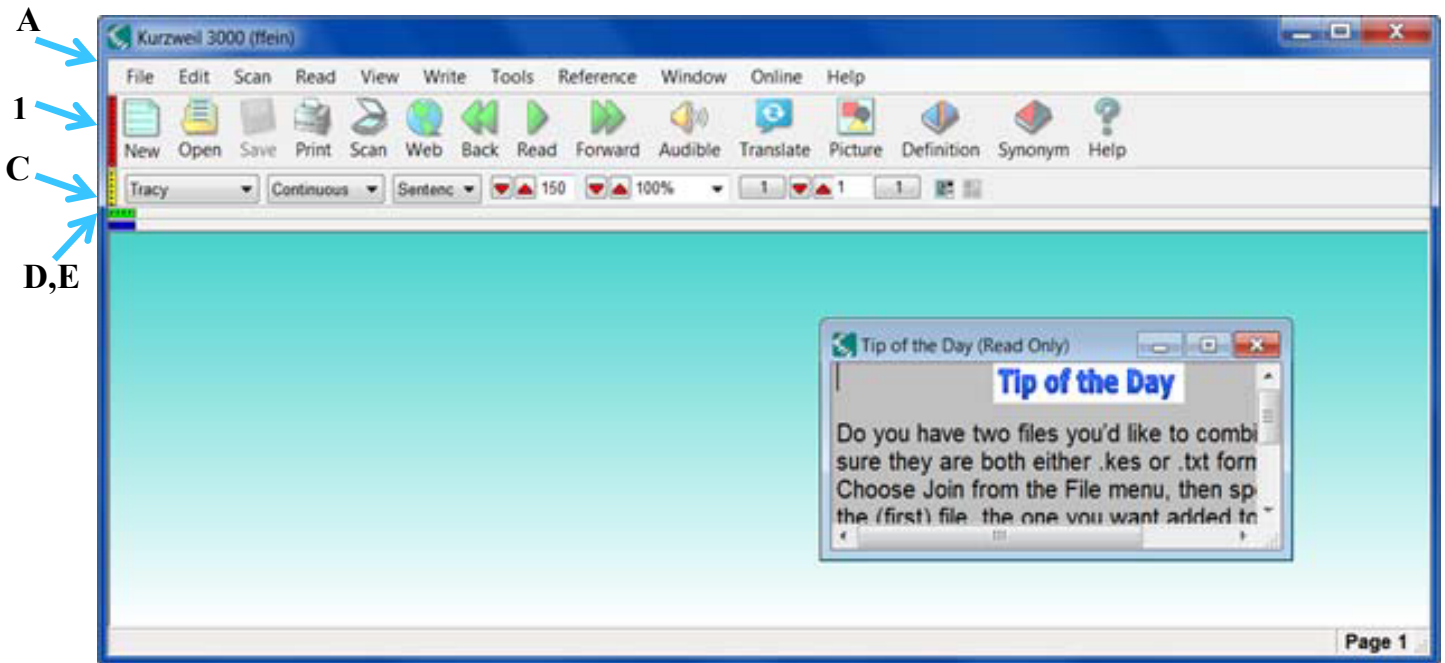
A

1

C

D,E

Kurzweil 3000 (ffein)

File Edit Scan Read View Write Tools Reference Window Online Help

New Open Save Print Scan Web Back Read Forward Audible Translate Picture Definition Synonym Help

Tracy Continuous Sentenc 150 100% 1 1 1

Tip of the Day (Read Only)

Tip of the Day

Do you have two files you'd like to combi sure they are both either .kes or .txt form Choose Join from the File menu, then sp the (first) file, the one you want added to

Page 1